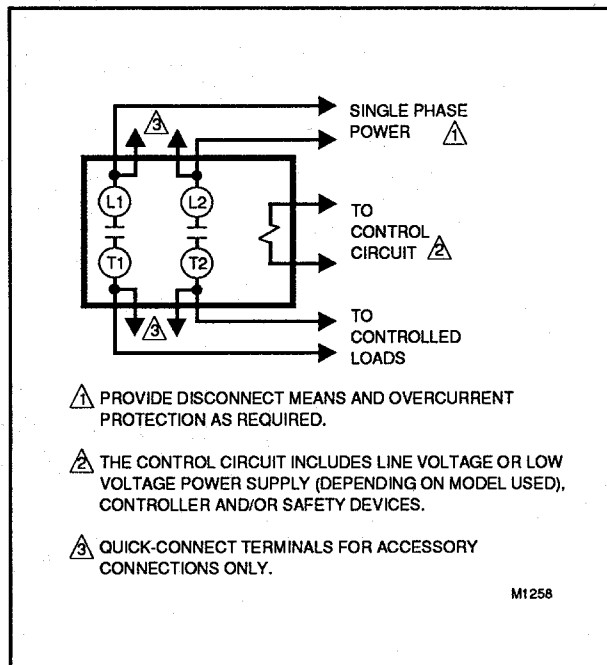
3

SINGLE PHASE POWER 1

L1

L2

T1

T2

TO CONTROL CIRCUIT 2

3

TO CONTROLLED LOADS

1 PROVIDE DISCONNECT MEANS AND OVERCURRENT PROTECTION AS REQUIRED.

2 THE CONTROL CIRCUIT INCLUDES LINE VOLTAGE OR LOW VOLTAGE POWER SUPPLY (DEPENDING ON MODEL USED), CONTROLLER AND/OR SAFETY DEVICES.

3 QUICK-CONNECT TERMINALS FOR ACCESSORY CONNECTIONS ONLY.

M1258